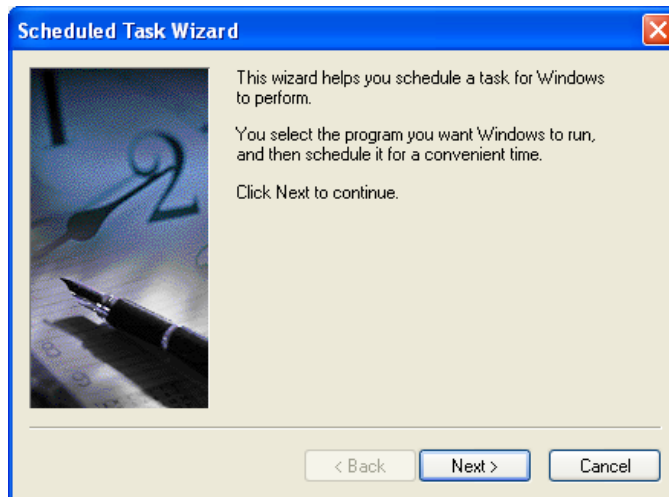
Scheduled Task Wizard

This wizard helps you schedule a task for Windows to perform.

You select the program you want Windows to run, and then schedule it for a convenient time.

Click Next to continue.

< Back

Next >

Cancel